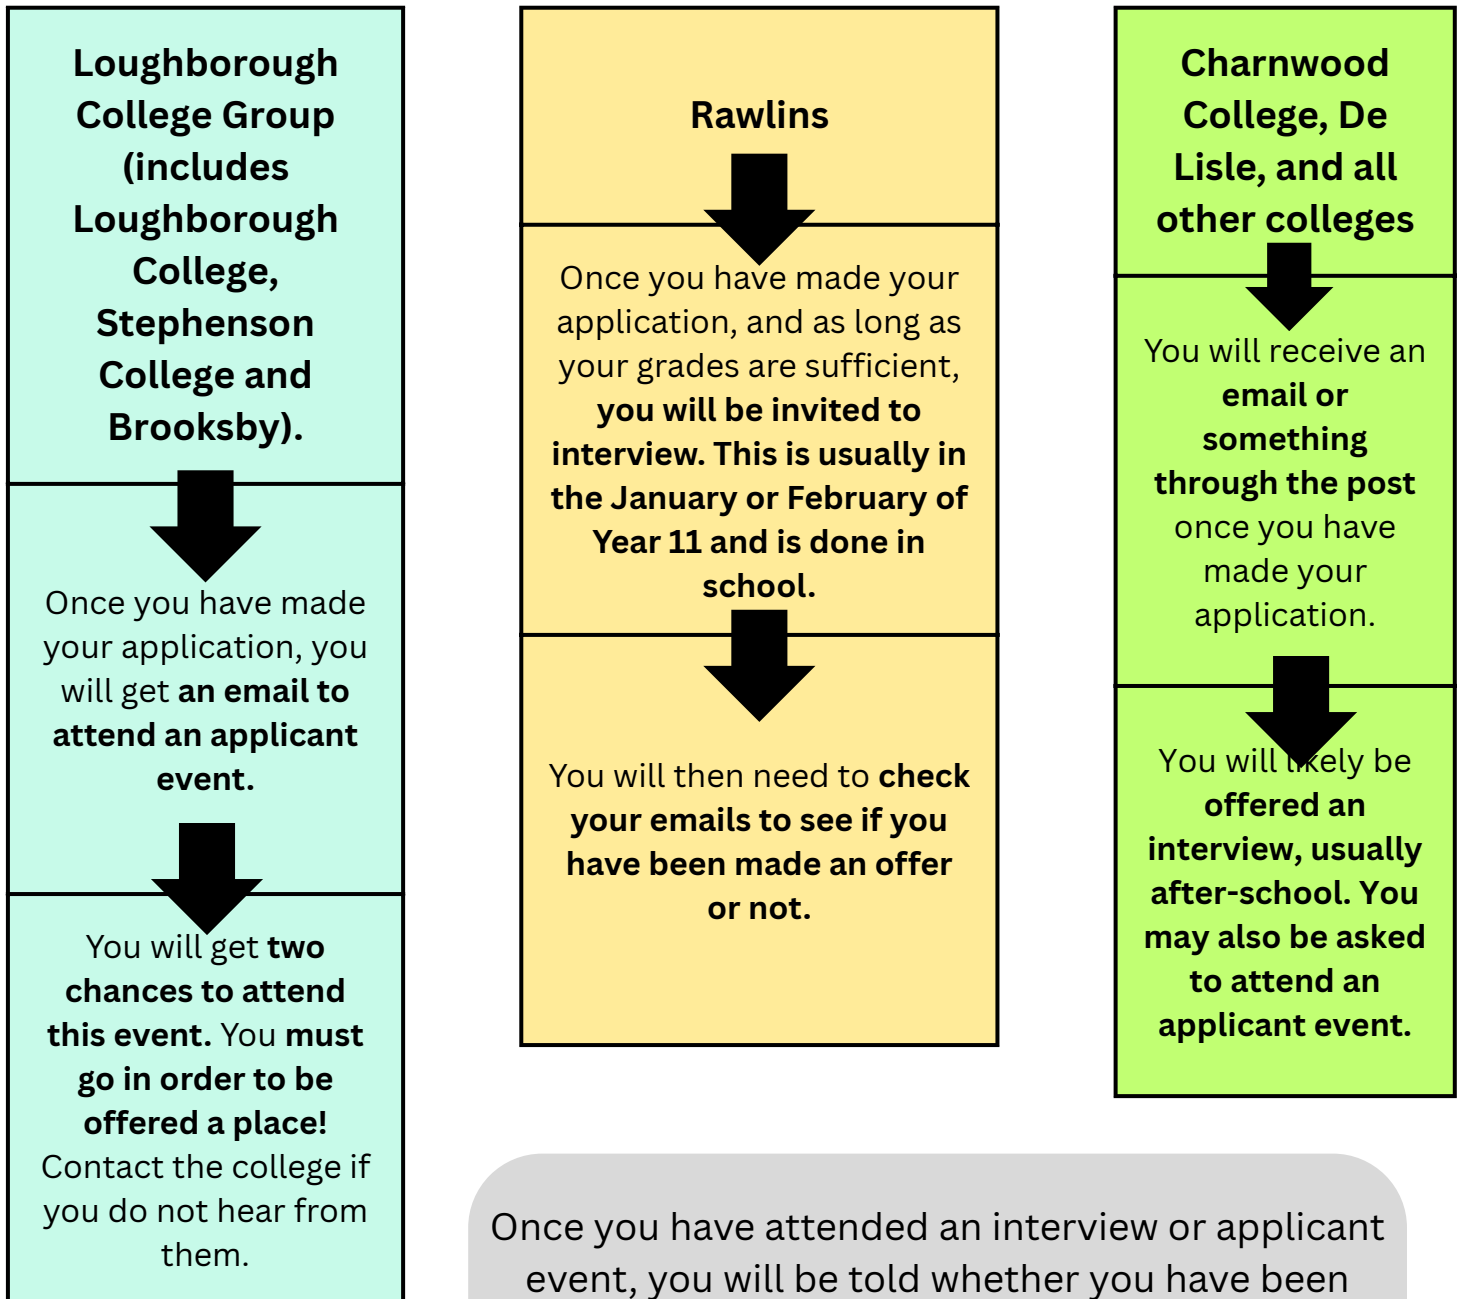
Loughborough College Group (includes Loughborough College, Stephenson College and Brooksby).

Once you have made your application, you will get an email to attend an applicant event.

You will get two chances to attend this event. You must go in order to be offered a place! Contact the college if you do not hear from them.

Rawlins

Once you have made your application, and as long as your grades are sufficient, you will be invited to interview. This is usually in the January or February of Year 11 and is done in school.

You will then need to check your emails to see if you have been made an offer or not.

Charnwood College, De Lisle, and all other colleges

You will receive an email or something through the post once you have made your application.

You will likely be offered an interview, usually after-school. You may also be asked to attend an applicant event.

Once you have attended an interview or applicant event, you will be told whether you have been